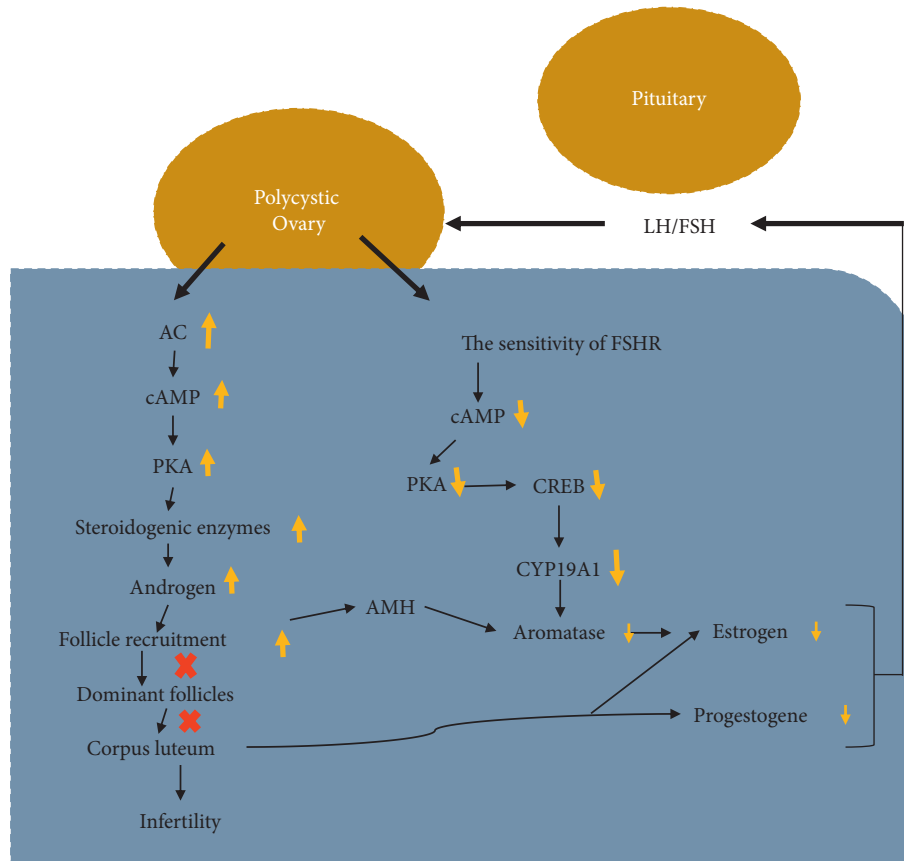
Pituitary

Polycystic Ovary

LH/FSH

AC

cAMP

PKA

Steroidogenic enzymes

Androgen

Follicle recruitment

Dominant follicles

Corpus luteum

Infertility

The sensitivity of FSHR

cAMP

PKA

CREB

CYP19A1

AMH

Aromatase

Estrogen

Progestogene